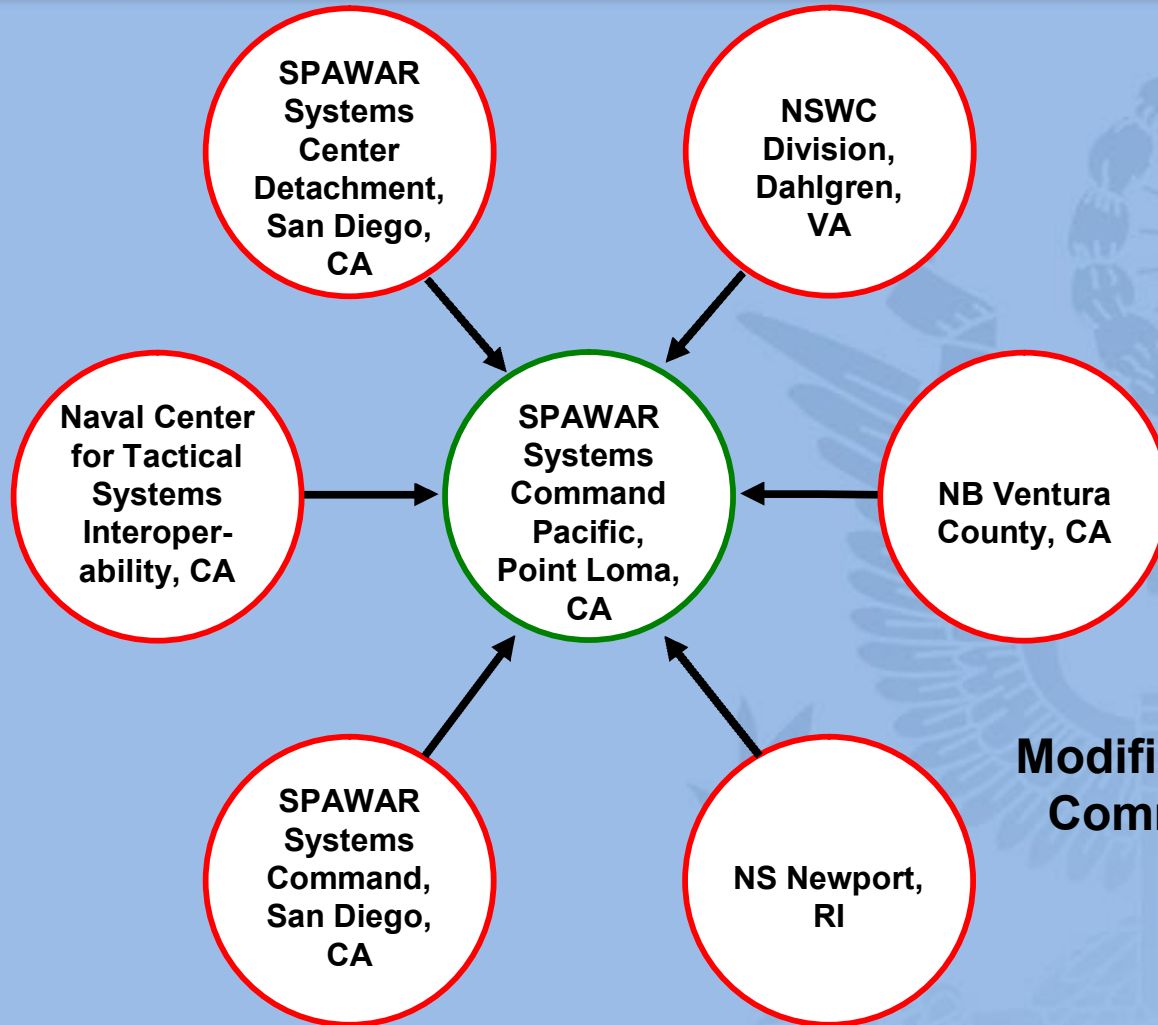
SPAWAR Systems Center Detachment, San Diego, CA

NSWC Division, Dahlgren, VA

Naval Center for Tactical Systems Interoperability, CA

SPAWAR Systems Command Pacific, Point Loma, CA

NB Ventura County, CA

SPAWAR Systems Command, San Diego, CA

NS Newport, RI

Modifi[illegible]
Com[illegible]